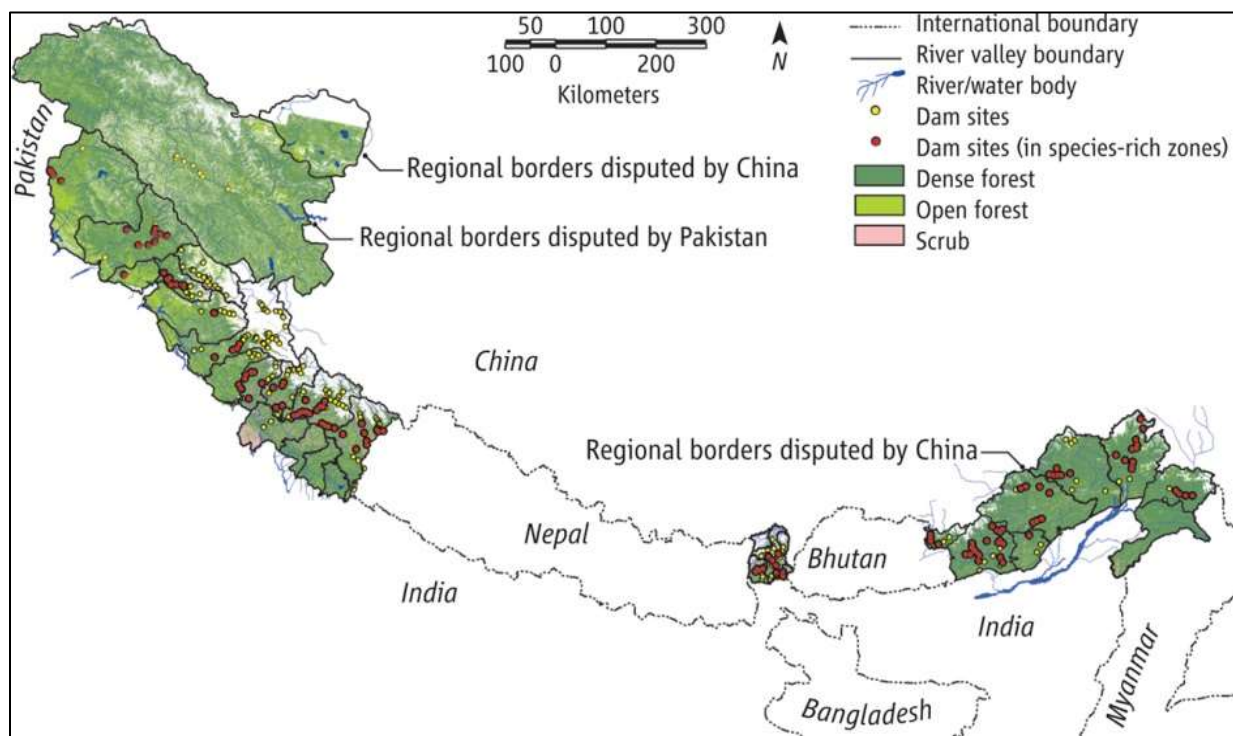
50 100 300
100 0 200
Kilometers

N

International boundary
River valley boundary
River/water body
Dam sites
Dam sites (in species-rich zones)
Dense forest
Open forest
Scrub

Pakistan

Regional borders disputed by China

Regional borders disputed by Pakistan

China

Regional borders disputed by China

Nepal

Bhutan

India

India

Myanmar

Bangladesh